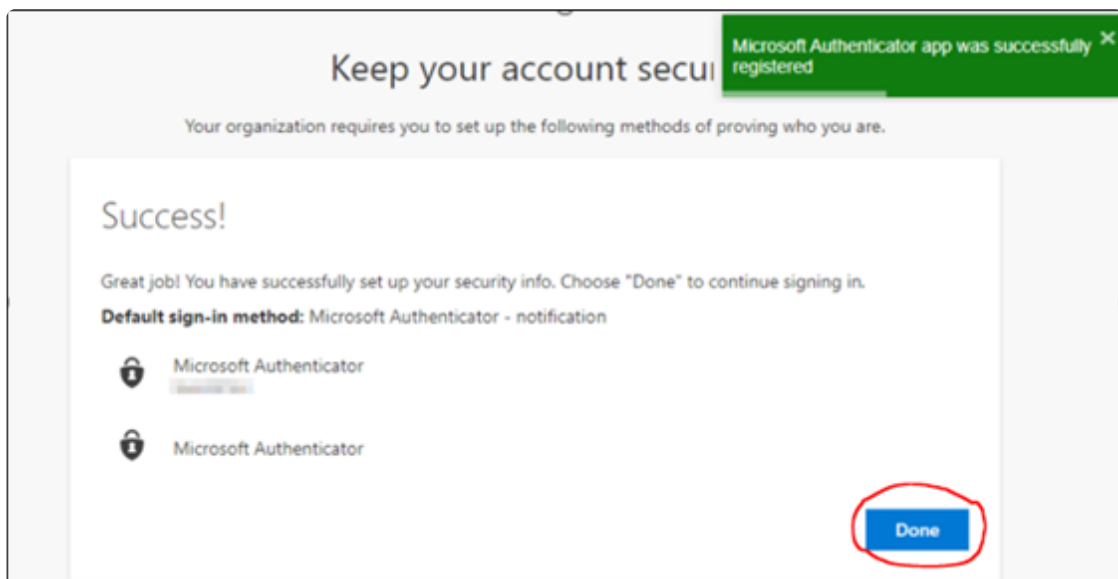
Keep your account secu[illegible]

Microsoft Authenticator app was successfully registered ×

Your organization requires you to set up the following methods of proving who you are.

Success!

Great job! You have successfully set up your security info. Choose "Done" to continue signing in.

**Default sign-in method:** Microsoft Authenticator - notification

Microsoft Authenticator
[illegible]

Microsoft Authenticator

Done